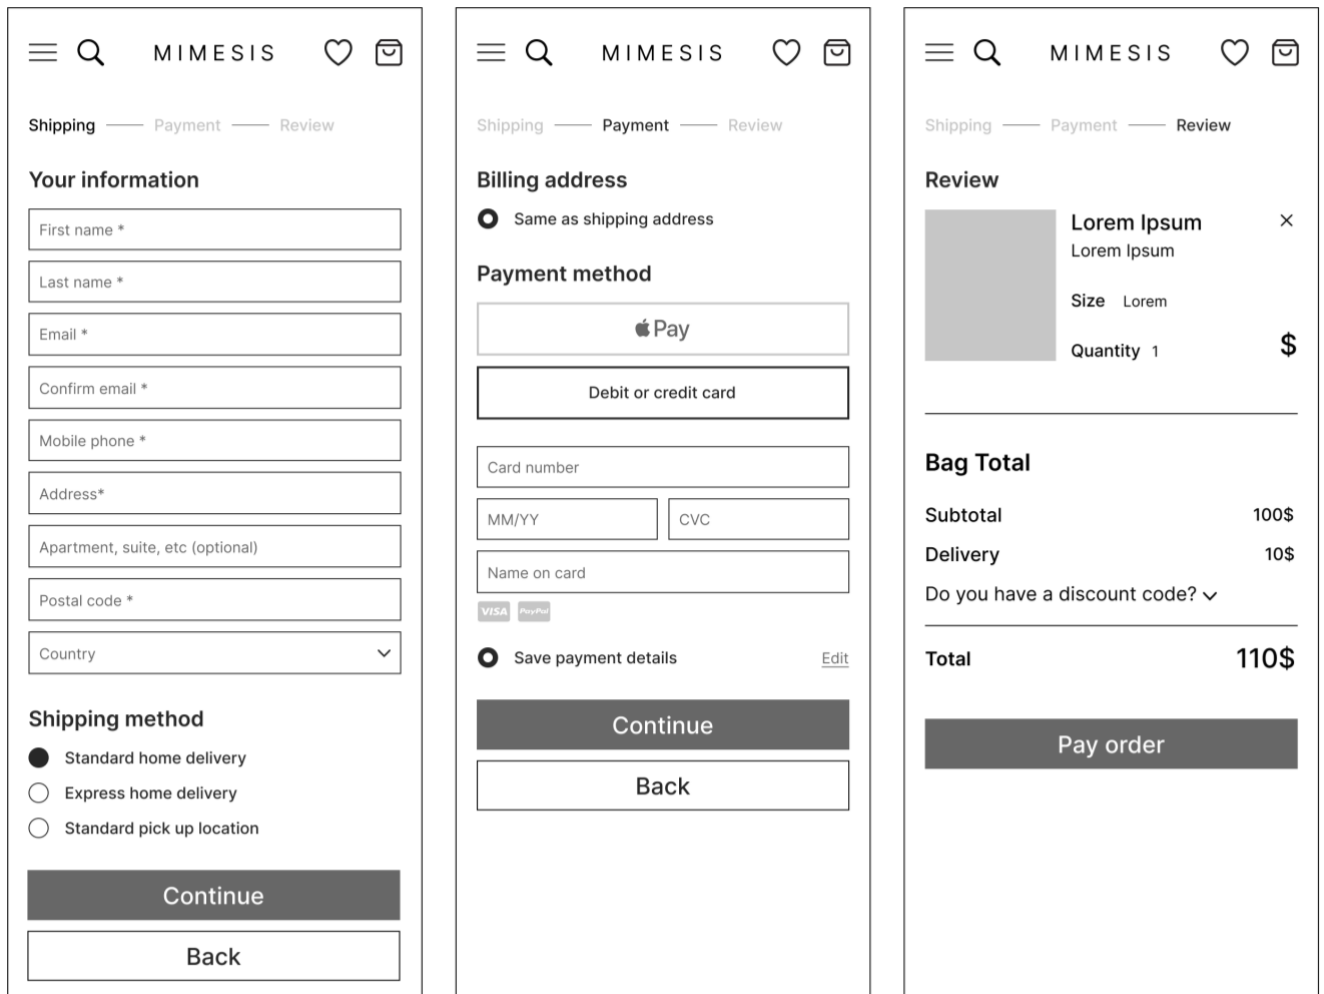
MIMESIS

Shipping Payment Review

Your information

First name *

Last name *

Email *

Confirm email *

Mobile phone *

Address*

Apartment, suite, etc (optional)

Postal code *

Country

Shipping method

Standard home delivery

Express home delivery

Standard pick up location

Continue

Back

MIMESIS

Shipping Payment Review

Billing address

Same as shipping address

Payment method

Pay

Debit or credit card

Card number

MM/YY

CVC

Name on card

VISA PayPal

Save payment details

Edit

Continue

Back

MIMESIS

Shipping Payment Review

Review

Lorem Ipsum

Lorem Ipsum

Size Lorem

Quantity 1

$

Bag Total

Subtotal 100$

Delivery 10$

Do you have a discount code?

Total 110$

Pay order